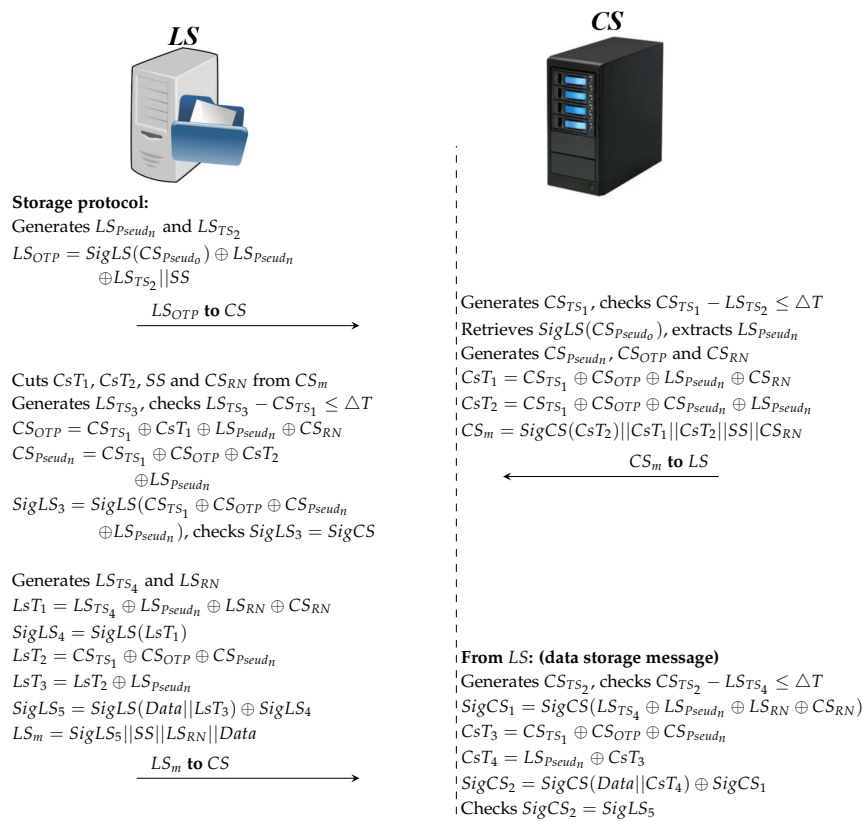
**LS**

**CS**

**Storage protocol:**
Generates $LS_{Pseud_n}$ and $LS_{TS_2}$
$LS_{OTP} = SigLS(CS_{Pseud_o}) \oplus LS_{Pseud_n} \oplus LS_{TS_2}||SS$

$LS_{OTP}$ **to** $CS$

Generates $CS_{TS_1}$, checks $CS_{TS_1} - LS_{TS_2} \leq \triangle T$
Retrieves $SigLS(CS_{Pseud_o})$, extracts $LS_{Pseud_n}$
Generates $CS_{Pseud_n}$, $CS_{OTP}$ and $CS_{RN}$
$CsT_1 = CS_{TS_1} \oplus CS_{OTP} \oplus LS_{Pseud_n} \oplus CS_{RN}$
$CsT_2 = CS_{TS_1} \oplus CS_{OTP} \oplus CS_{Pseud_n} \oplus LS_{Pseud_n}$
$CS_m = SigCS(CsT_2)||CsT_1||CsT_2||SS||CS_{RN}$

$CS_m$ **to** $LS$

Cuts $CsT_1$, $CsT_2$, $SS$ and $CS_{RN}$ from $CS_m$
Generates $LS_{TS_3}$, checks $LS_{TS_3} - CS_{TS_1} \leq \triangle T$
$CS_{OTP} = CS_{TS_1} \oplus CsT_1 \oplus LS_{Pseud_n} \oplus CS_{RN}$
$CS_{Pseud_n} = CS_{TS_1} \oplus CS_{OTP} \oplus CsT_2 \oplus LS_{Pseud_n}$
$SigLS_3 = SigLS(CS_{TS_1} \oplus CS_{OTP} \oplus CS_{Pseud_n} \oplus LS_{Pseud_n})$, checks $SigLS_3 = SigCS$

Generates $LS_{TS_4}$ and $LS_{RN}$
$LsT_1 = LS_{TS_4} \oplus LS_{Pseud_n} \oplus LS_{RN} \oplus CS_{RN}$
$SigLS_4 = SigLS(LsT_1)$
$LsT_2 = CS_{TS_1} \oplus CS_{OTP} \oplus CS_{Pseud_n}$
$LsT_3 = LsT_2 \oplus LS_{Pseud_n}$
$SigLS_5 = SigLS(Data||LsT_3) \oplus SigLS_4$
$LS_m = SigLS_5||SS||LS_{RN}||Data$

$LS_m$ **to** $CS$

**From** $LS$**: (data storage message)**
Generates $CS_{TS_2}$, checks $CS_{TS_2} - LS_{TS_4} \leq \triangle T$
$SigCS_1 = SigCS(LS_{TS_4} \oplus LS_{Pseud_n} \oplus LS_{RN} \oplus CS_{RN})$
$CsT_3 = CS_{TS_1} \oplus CS_{OTP} \oplus CS_{Pseud_n}$
$CsT_4 = LS_{Pseud_n} \oplus CsT_3$
$SigCS_2 = SigCS(Data||CsT_4) \oplus SigCS_1$
Checks $SigCS_2 = SigLS_5$